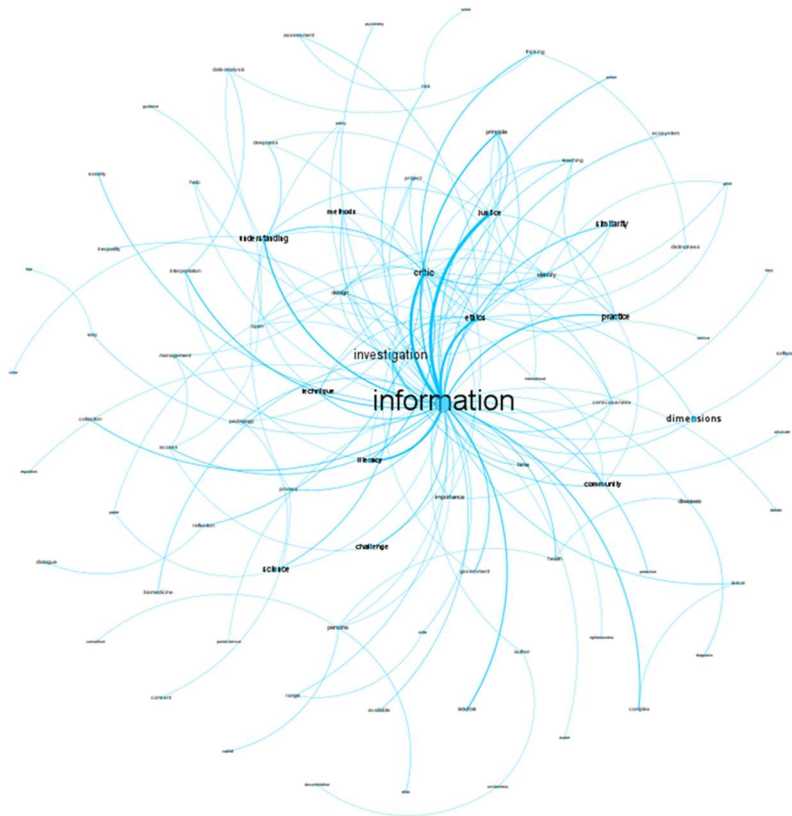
assessment
data analysis
civil
thinking
principle
teaching
occupation
guidance
discipline
society
help
project
methods
justice
similarity
distinctness
understanding
inequality
interpretation
critic
identity
design
ethics
practice
investigation
management
technique
information
dimensions
collection
access
pedagogy
literacy
community
privacy
importance
diseases
reflection
challenge
dialogue
science
government
health
biomedicine
persons
author
range
available
source
complex
context